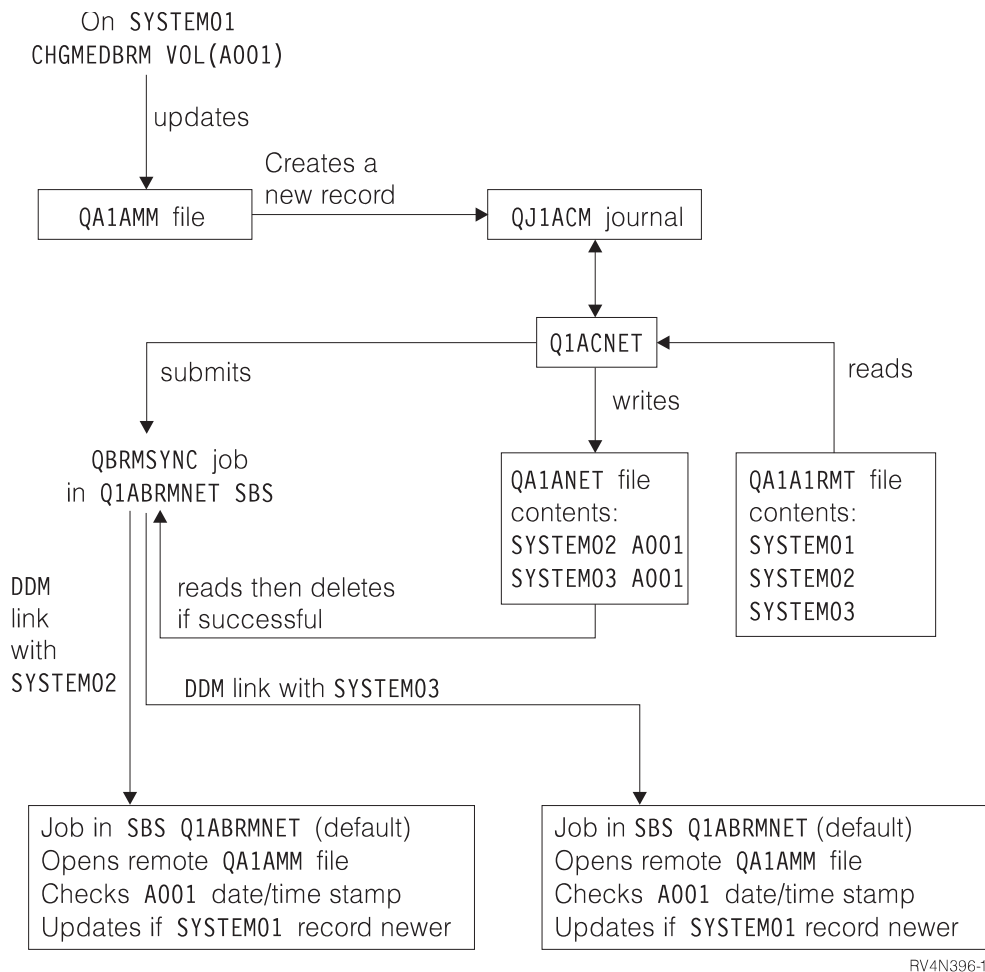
On SYSTEM01
CHGMEDBRM VOL(A001)

updates

QA1AMM file

Creates a new record

QJ1ACM journal

Q1ACNET

submits

writes

reads

QBRMSYNC job in Q1ABRMNET SBS

QA1ANET file contents:
SYSTEM02 A001
SYSTEM03 A001

QA1A1RMT file contents:
SYSTEM01
SYSTEM02
SYSTEM03

DDM link with SYSTEM02

reads then deletes if successful

DDM link with SYSTEM03

Job in SBS Q1ABRMNET (default)
Opens remote QA1AMM file
Checks A001 date/time stamp
Updates if SYSTEM01 record newer

Job in SBS Q1ABRMNET (default)
Opens remote QA1AMM file
Checks A001 date/time stamp
Updates if SYSTEM01 record newer

RV4N396-1